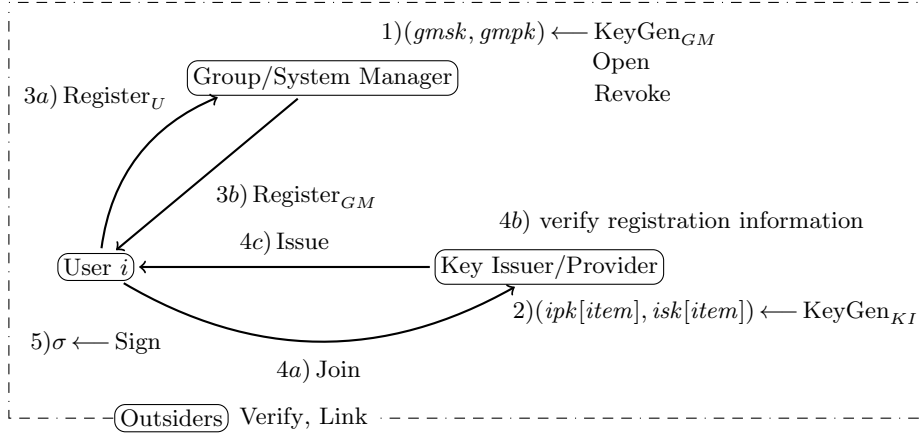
$1)(gmsk, gmpk) \longleftarrow \text{KeyGen}_{GM}$
Open
Revoke

$3a)$ $\text{Register}_U$

Group/System Manager

$3b)$ $\text{Register}_{GM}$

$4b)$ verify registration information

$4c)$ Issue

User $i$

Key Issuer/Provider

$2)(ipk[item], isk[item]) \longleftarrow \text{KeyGen}_{KI}$

$5)\sigma \longleftarrow$ Sign

$4a)$ Join

Outsiders Verify, Link